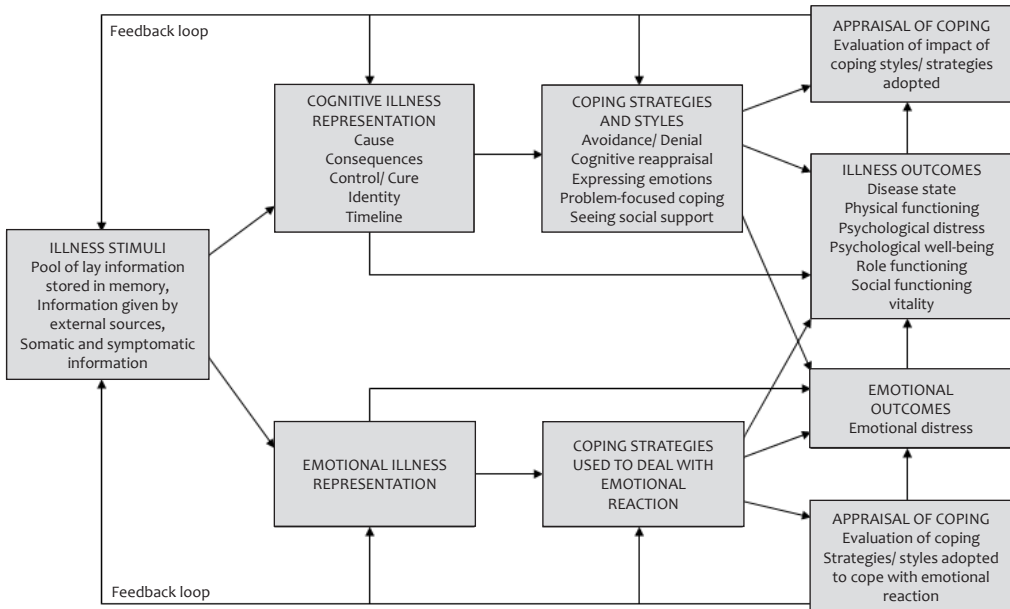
Feedback loop

ILLNESS STIMULI
Pool of lay information stored in memory, Information given by external sources, Somatic and symptomatic information

COGNITIVE ILLNESS REPRESENTATION
Cause
Consequences
Control/ Cure
Identity
Timeline

COPING STRATEGIES AND STYLES
Avoidance/ Denial
Cognitive reappraisal
Expressing emotions
Problem-focused coping
Seeing social support

APPRAISAL OF COPING
Evaluation of impact of coping styles/ strategies adopted

ILLNESS OUTCOMES
Disease state
Physical functioning
Psychological distress
Psychological well-being
Role functioning
Social functioning
vitality

EMOTIONAL ILLNESS REPRESENTATION

COPING STRATEGIES USED TO DEAL WITH EMOTIONAL REACTION

EMOTIONAL OUTCOMES
Emotional distress

APPRAISAL OF COPING
Evaluation of coping Strategies/ styles adopted to cope with emotional reaction

Feedback loop